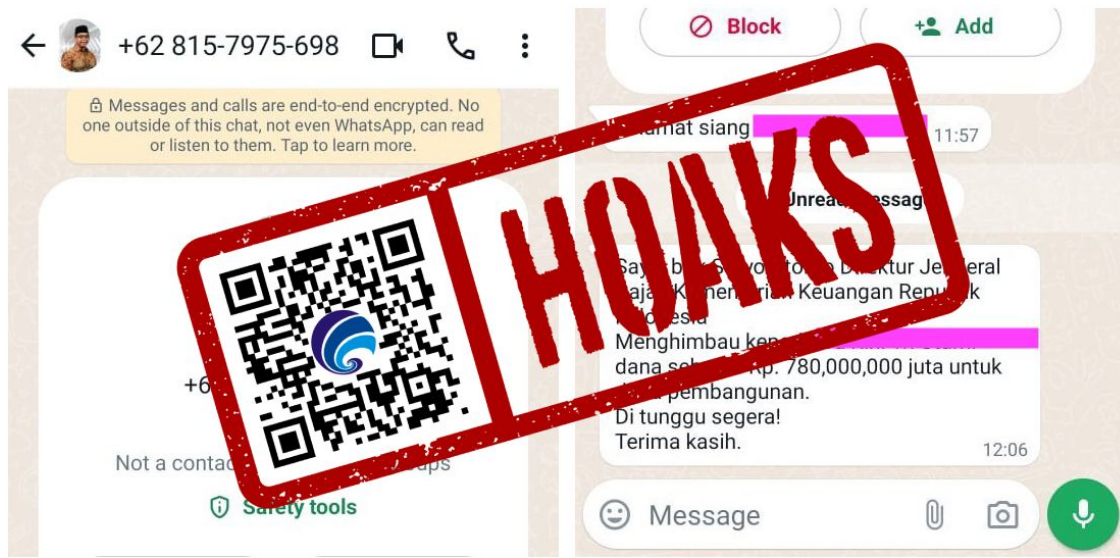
+62 815-7975-698

Messages and calls are end-to-end encrypted. No one outside of this chat, not even WhatsApp, can read or listen to them. Tap to learn more.

+6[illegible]

Not a contac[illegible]

Safety tools

Block

Add

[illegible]amat siang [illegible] 11:57

Unrea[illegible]essag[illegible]

Saya b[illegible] S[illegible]yo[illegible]to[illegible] D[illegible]ktur Jen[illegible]eral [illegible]ajak K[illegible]men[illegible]rian Keuangan Repu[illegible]k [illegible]ndonesia
Menghimbau ke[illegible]
dana se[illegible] Rp. 780,000,000 juta untuk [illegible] pembangunan.
Di tunggu segera!
Terima kasih.
12:06

Message

HOAKS